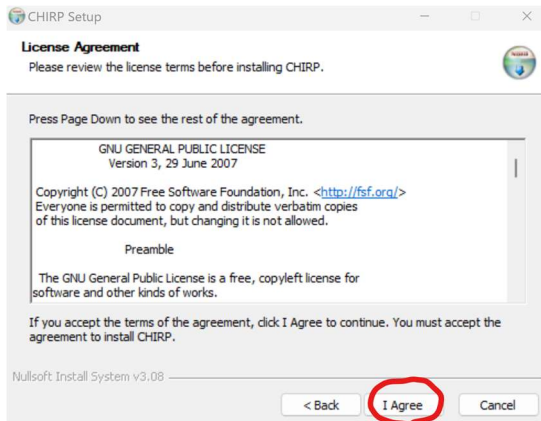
CHIRP Setup

License Agreement
Please review the license terms before installing CHIRP.

Press Page Down to see the rest of the agreement.

GNU GENERAL PUBLIC LICENSE
Version 3, 29 June 2007

Copyright (C) 2007 Free Software Foundation, Inc. <http://fsf.org/>
Everyone is permitted to copy and distribute verbatim copies
of this license document, but changing it is not allowed.

Preamble

The GNU General Public License is a free, copyleft license for software and other kinds of works.

If you accept the terms of the agreement, click I Agree to continue. You must accept the agreement to install CHIRP.

Nullsoft Install System v3.08

< Back
I Agree
Cancel